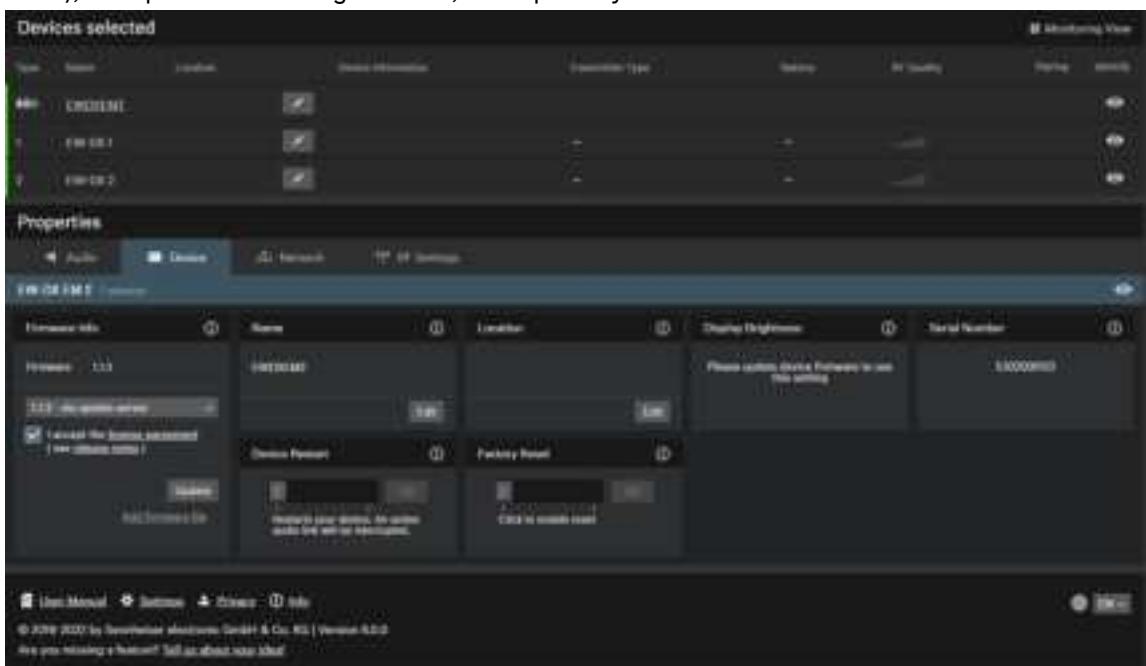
Devices selected

Monitoring View

| Type | Name | Location | Device Information | Transmitter Type | Battery | RF Quality | Pairing | Identify |
|---|---|---|---|---|---|---|---|---|
| | EWDXEM2 | | | | | | | |
| 1 | EW-DX 1 | | | – | – | | | |
| 2 | EW-DX 2 | | | – | – | | | |

Properties

Audio Device Network RF Settings

EW-DX EM 2

Firmware Info

Firmware 1.1.1

1.1.1 - via update server

I accept the license agreement (see release notes)

Update

Add firmware file

Name

EWDXEM2

Edit

Location

Edit

Display Brightness

Please update device firmware to use this setting

Serial Number

1300000103

Device Restart

Restarts your device. An active audio link will be interrupted.

Factory Reset

Click to enable reset

User Manual Settings Privacy Info

© 2016-2022 by Sennheiser electronic GmbH & Co. KG | Version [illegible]

Are you missing a feature? Tell us about your idea!

EN